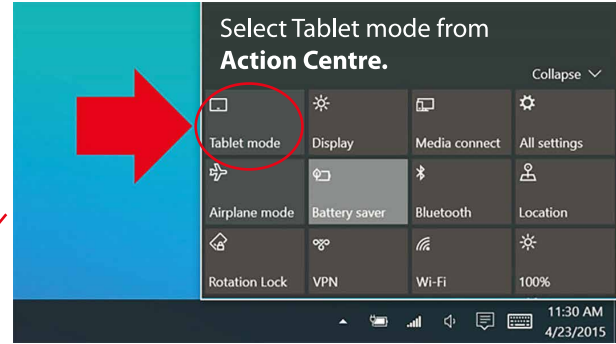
Select Tablet mode from **Action Centre.**

Collapse

| Tablet mode | Display | Media connect | All settings |
|---|---|---|---|
| Airplane mode | Battery saver | Bluetooth | Location |
| Rotation Lock | VPN | Wi-Fi | 100% |

11:30 AM
4/23/2015